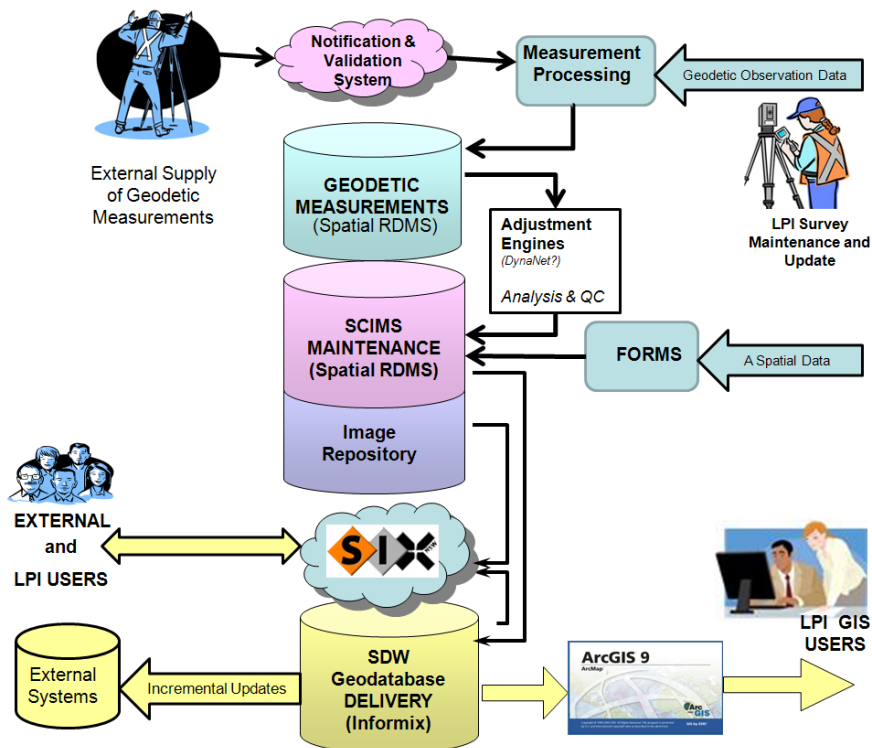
Notification & Validation System

Measurement Processing

Geodetic Observation Data

External Supply of Geodetic Measurements

GEODETIC MEASUREMENTS (Spatial RDMS)

Adjustment Engines (DynaNet?) Analysis & QC

LPI Survey Maintenance and Update

SCIMS MAINTENANCE (Spatial RDMS)

FORMS

A Spatial Data

Image Repository

EXTERNAL and LPI USERS

SIX

LPI GIS USERS

External Systems

Incremental Updates

SDW Geodatabase DELIVERY (Informix)

ArcGIS 9
ArcMap